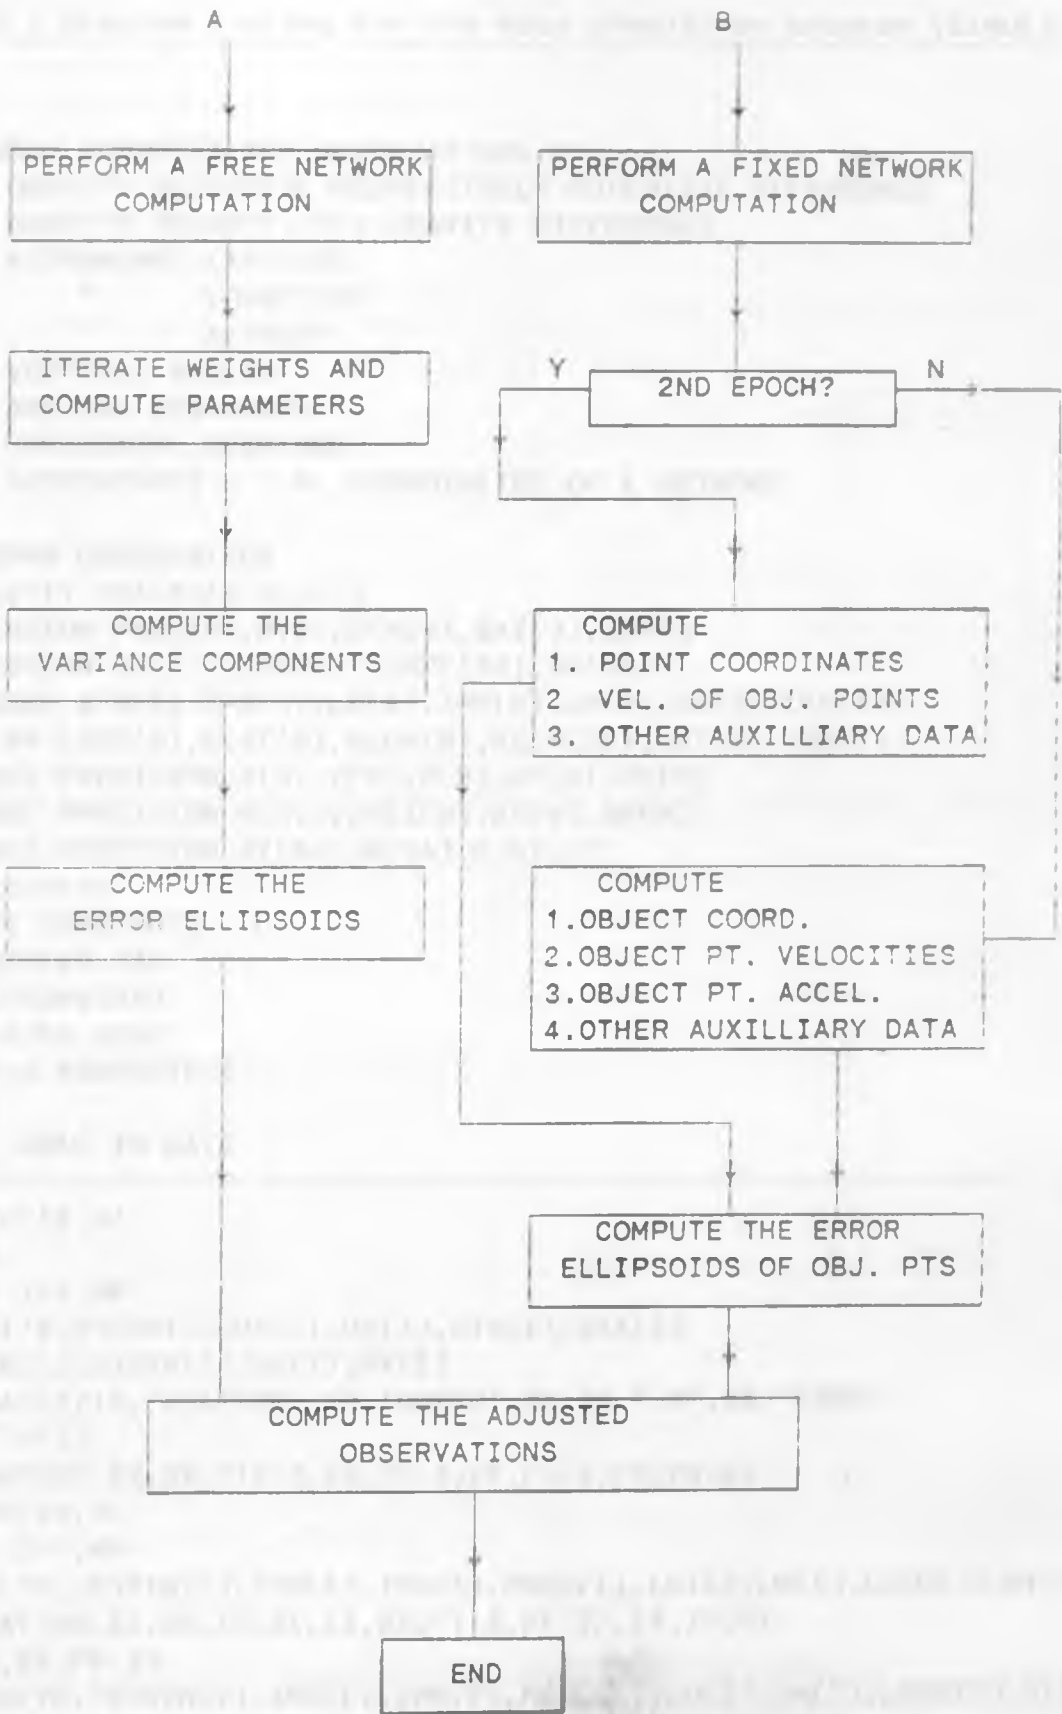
A

B

PERFORM A FREE NETWORK COMPUTATION

PERFORM A FIXED NETWORK COMPUTATION

ITERATE WEIGHTS AND COMPUTE PARAMETERS

Y

2ND EPOCH?

N

COMPUTE THE VARIANCE COMPONENTS

COMPUTE
1. POINT COORDINATES
2 VEL. OF OBJ. POINTS
3. OTHER AUXILLIARY DATA

COMPUTE THE ERROR ELLIPSOIDS

COMPUTE
1.OBJECT COORD.
2.OBJECT PT. VELOCITIES
3.OBJECT PT. ACCEL.
4.OTHER AUXILLIARY DATA

COMPUTE THE ERROR ELLIPSOIDS OF OBJ. PTS

COMPUTE THE ADJUSTED OBSERVATIONS

END